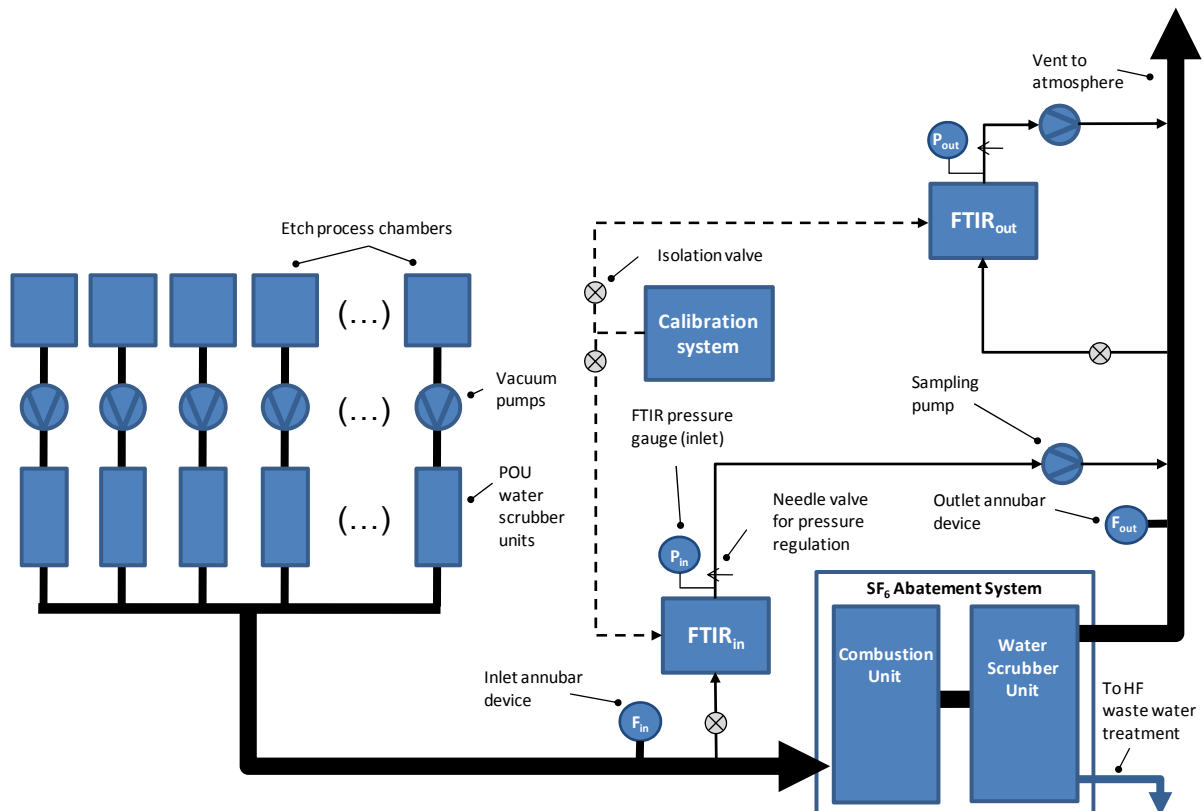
Vent to atmosphere

$P_{out}$

$FTIR_{out}$

Etch process chambers

Isolation valve

(...)

Calibration system

Vacuum pumps

(...)

Sampling pump

FTIR pressure gauge (inlet)

POU water scrubber units

(...)

Needle valve for pressure regulation

Outlet annubar device

$F_{out}$

$P_{in}$

$SF_6$ Abatement System

$FTIR_{in}$

Combustion Unit

Water Scrubber Unit

Inlet annubar device

$F_{in}$

To HF waste water treatment